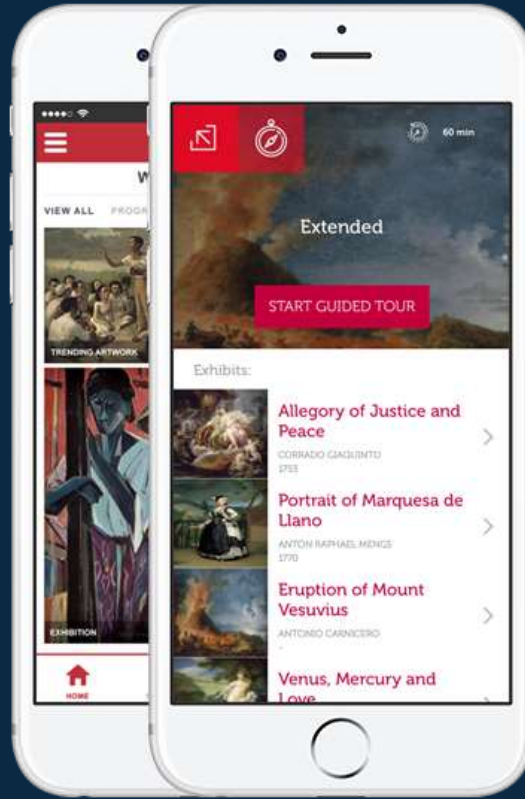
W

VIEW ALL PROGR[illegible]

TRENDING ARTWORK

EXHIBITION

HOME

60 min

Extended

START GUIDED TOUR

Exhibits:

Allegory of Justice and Peace

CORRADO GIAQUINTO

1753

Portrait of Marquesa de Llano

ANTON RAPHAEL MENGS

1770

Eruption of Mount Vesuvius

ANTONIO CARNICERO

Venus, Mercury and Love